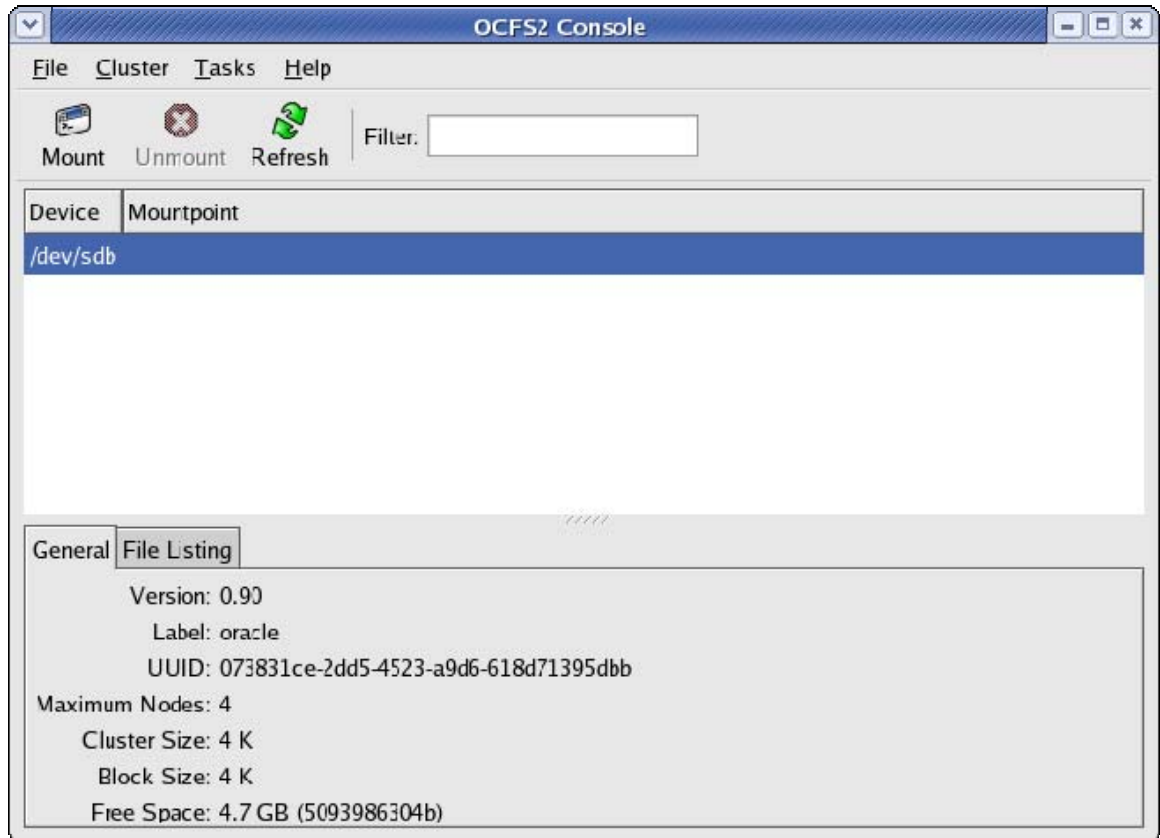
OCFS2 Console

File Cluster Tasks Help

Mount Unmount Refresh Filter:

| Device | Mourtpoint |
|---|---|
| /dev/sdb | |

General File Listing

Version: 0.90
Label: oracle
UUID: 073831ce-2dd5-4523-a9d6-618d71395dbb
Maximum Nodes: 4
Cluster Size: 4 K
Block Size: 4 K
Free Space: 4.7 GB (5093986304b)